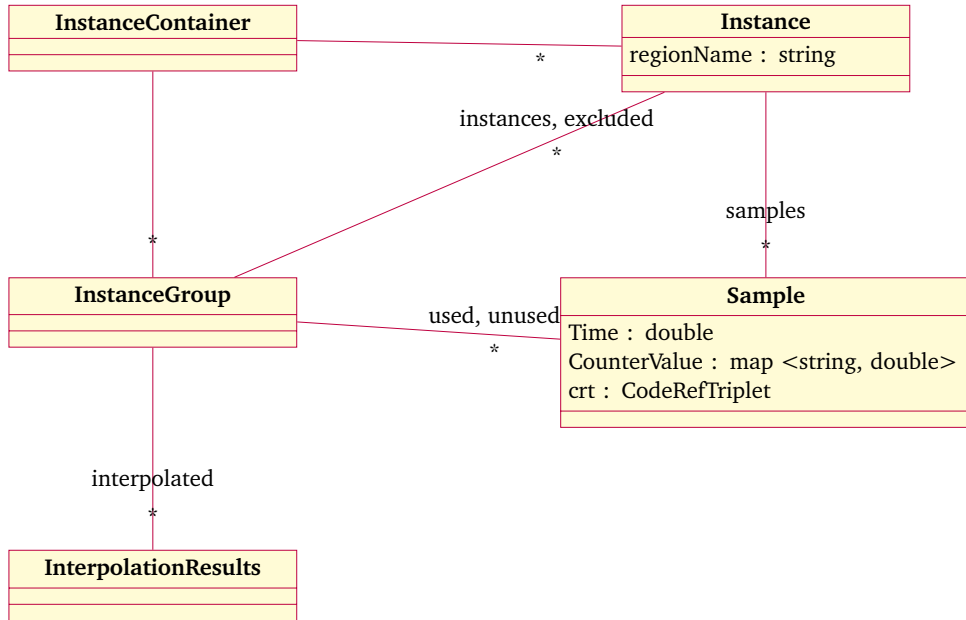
InstanceContainer

Instance
regionName : string

*

instances, excluded
*

samples
*

*

InstanceGroup

used, unused
*

Sample
Time : double
CounterValue : map <string, double>
crt : CodeRefTriplet

interpolated
*

InterpolationResults